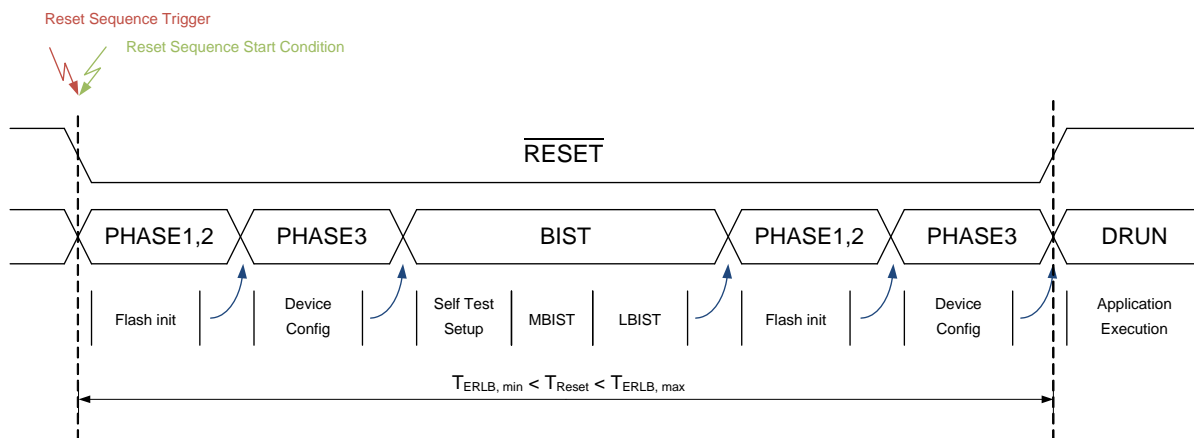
Reset Sequence Trigger

Reset Sequence Start Condition

$\overline{\text{RESET}}$

PHASE1,2 PHASE3 BIST PHASE1,2 PHASE3 DRUN

Flash init

Device Config

Self Test Setup

MBIST

LBIST

Flash init

Device Config

Application Execution

$T_{ERLB, min} < T_{Reset} < T_{ERLB, max}$